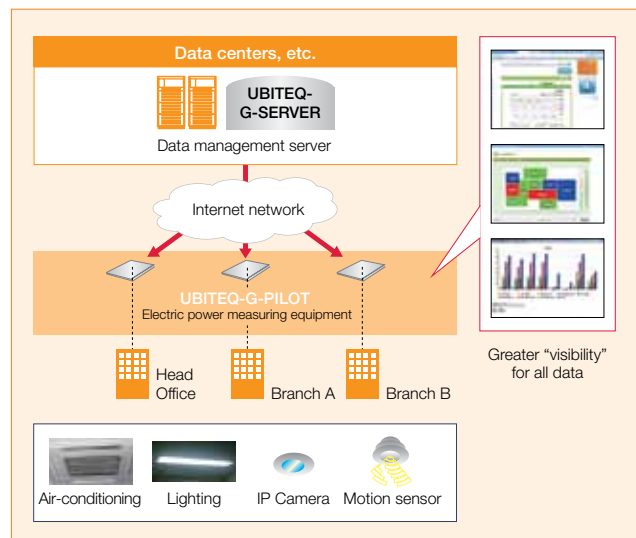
Data centers, etc.

UBITEQ-G-SERVER

Data management server

Internet network

UBITEQ-G-PILOT
Electric power measuring equipment

Head Office

Branch A

Branch B

Greater “visibility” for all data

Air-conditioning

Lighting

IP Camera

Motion sensor